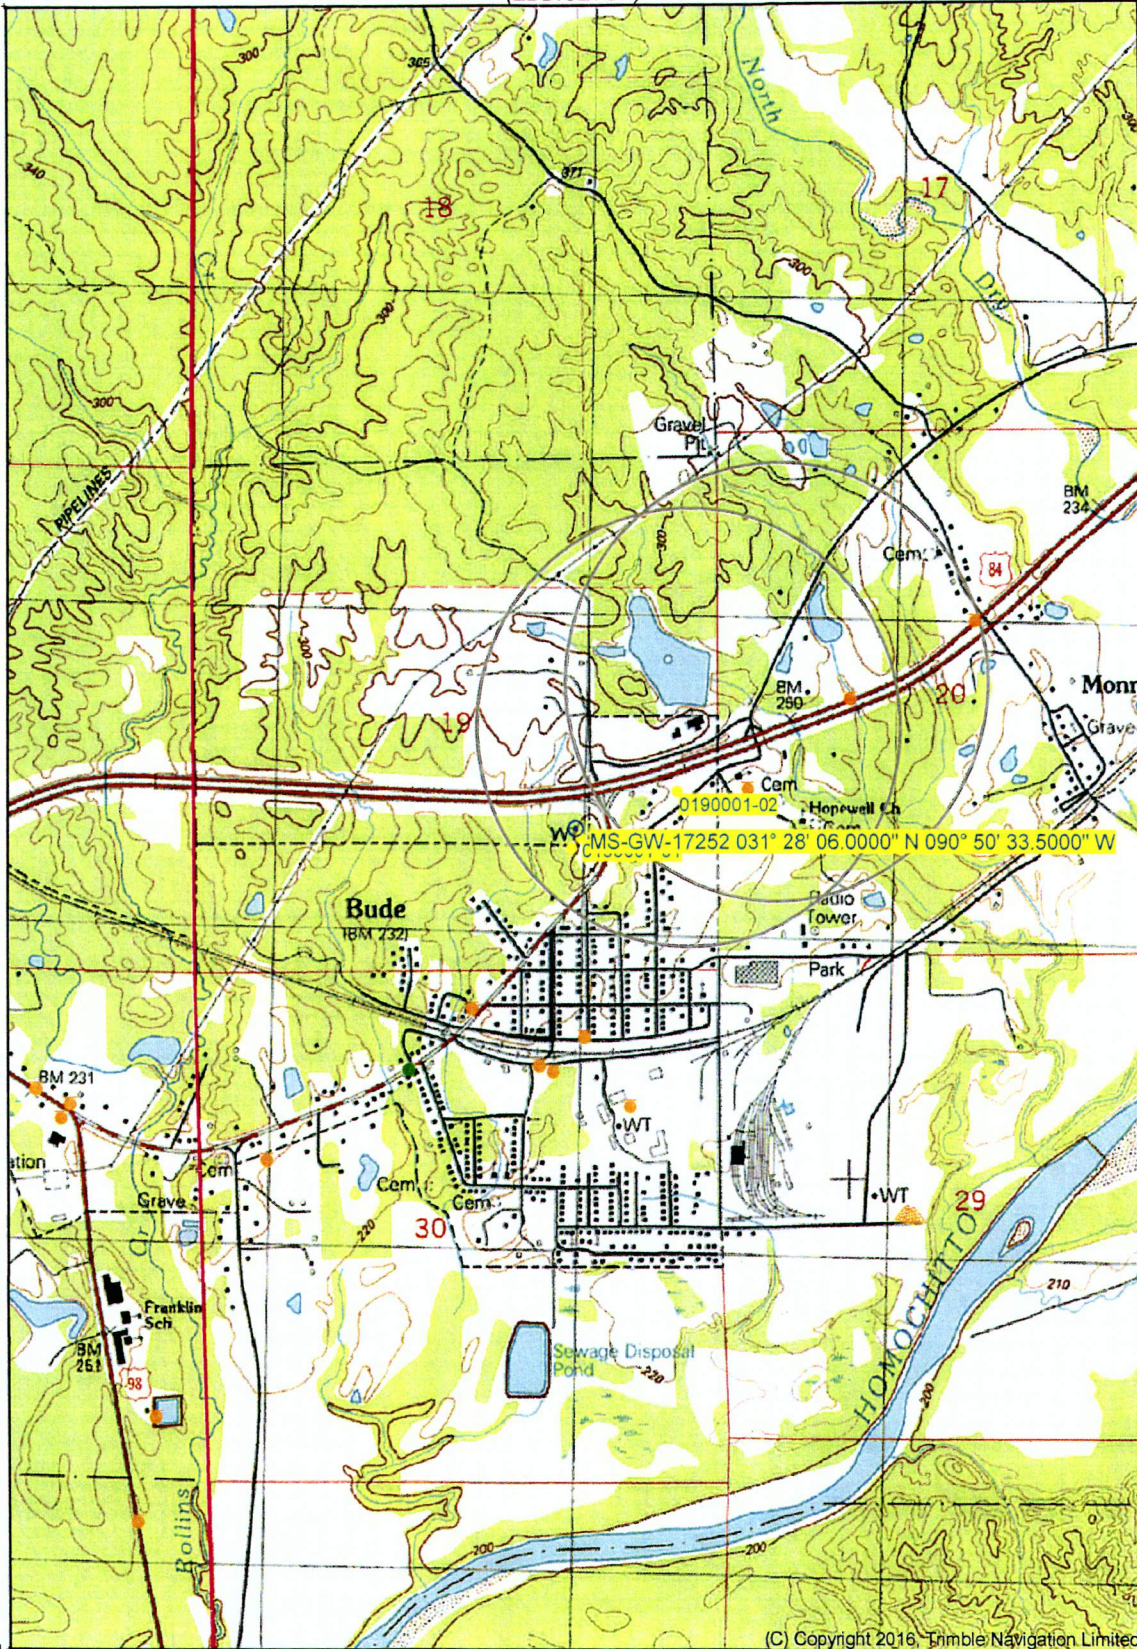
300
365
North
371
340
18
17
300
300
Dry
300
PIPELINES
Gravel Pit
BM 234
300
Cem
84
300
Monr
BM 250
20
19
Grave
Cem
0190001-02
Hopewell Ch
WO
MS-GW-17252 031° 28' 06.0000" N 090° 50' 33.5000" W
Bude
BM 232
Radio Tower
Park
BM 231
WT
ation
Cem
Cem
Grave
Cem
220
30
WT
29
HOMOCHITTO
210
Franklin Sch
BM 261
98
Sewage Disposal Pond
220
200
Rollins
200
200
(C) Copyright 2016, Trimble Navigation Limited